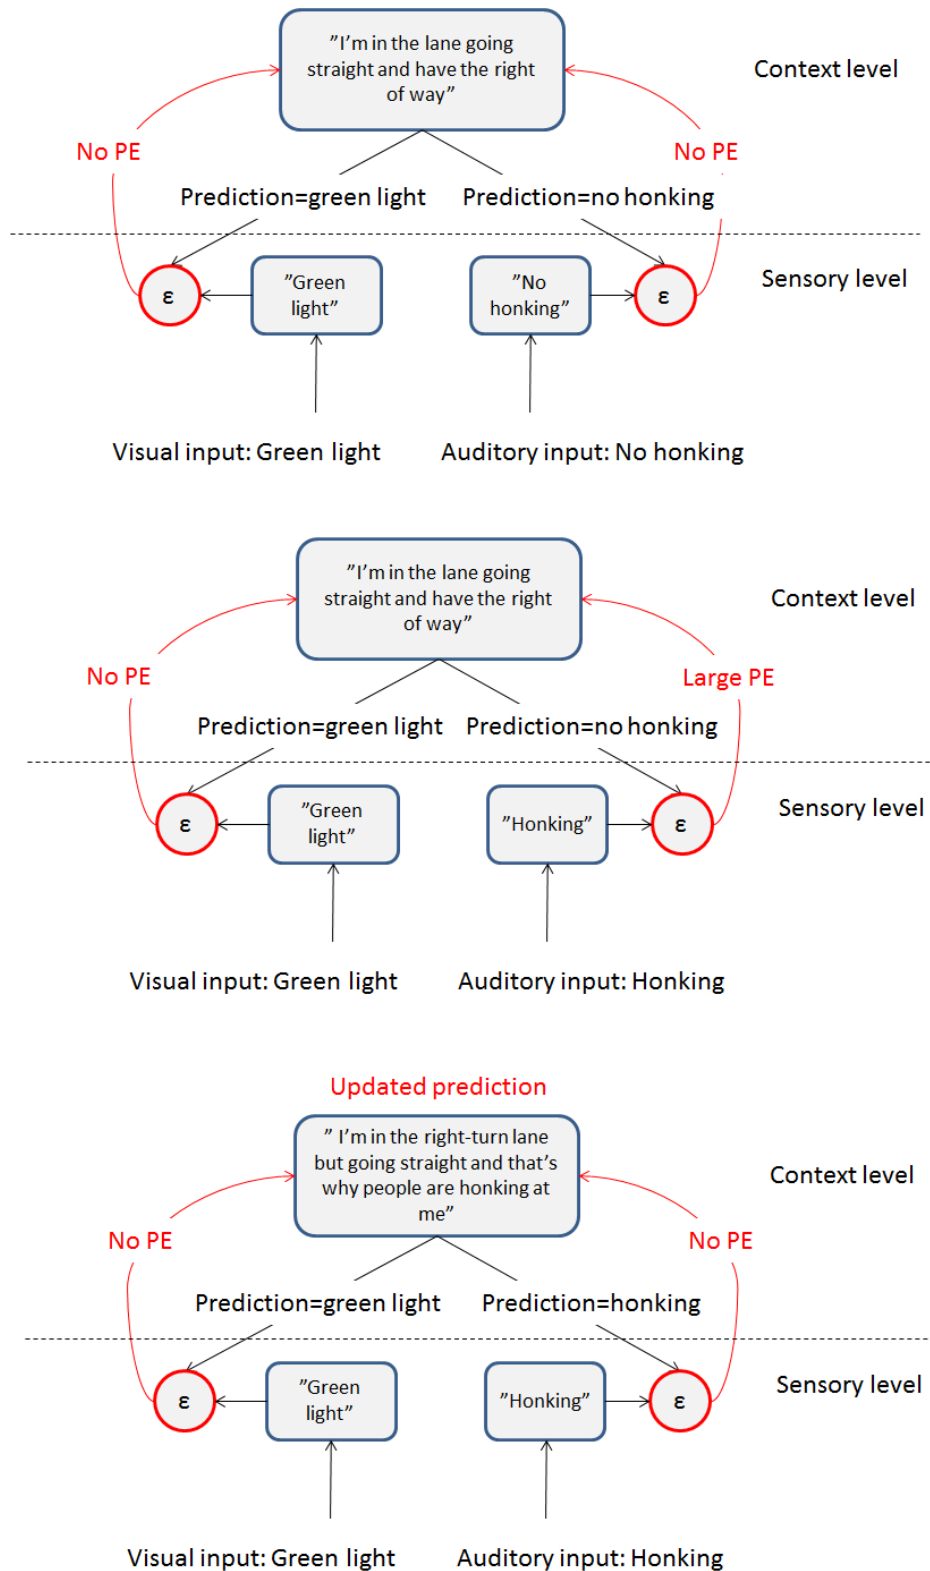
”I’m in the lane going straight and have the right of way”

Context level

No PE

No PE

Prediction=green light

Prediction=no honking

ε

”Green light”

”No honking”

ε

Sensory level

Visual input: Green light

Auditory input: No honking

”I’m in the lane going straight and have the right of way”

Context level

No PE

Large PE

Prediction=green light

Prediction=no honking

ε

”Green light”

”Honking”

ε

Sensory level

Visual input: Green light

Auditory input: Honking

Updated prediction

” I’m in the right-turn lane but going straight and that’s why people are honking at me”

Context level

No PE

No PE

Prediction=green light

Prediction=honking

ε

”Green light”

”Honking”

ε

Sensory level

Visual input: Green light

Auditory input: Honking